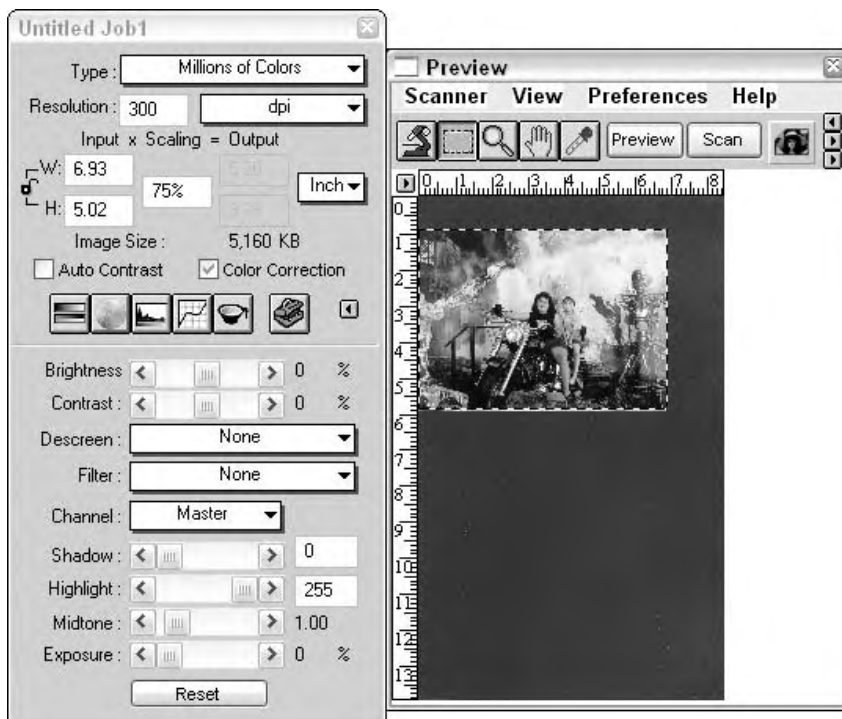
Untitled Job1

Type : Millions of Colors

Resolution : 300 dpi

Input x Scaling = Output

W: 6.93

H: 5.02

75%

Inch

Image Size : 5,160 KB

Auto Contrast

Color Correction

Brightness 0 %

Contrast : 0 %

Descreen : None

Filter : None

Channel : Master

Shadow : 0

Highlight : 255

Midtone : 1.00

Exposure : 0 %

Reset

Preview

Scanner View Preferences Help

Preview Scan

0 1 2 3 4 5 6 7 8

0 1 2 3 4 5 6 7 8 9 10 11 12 13